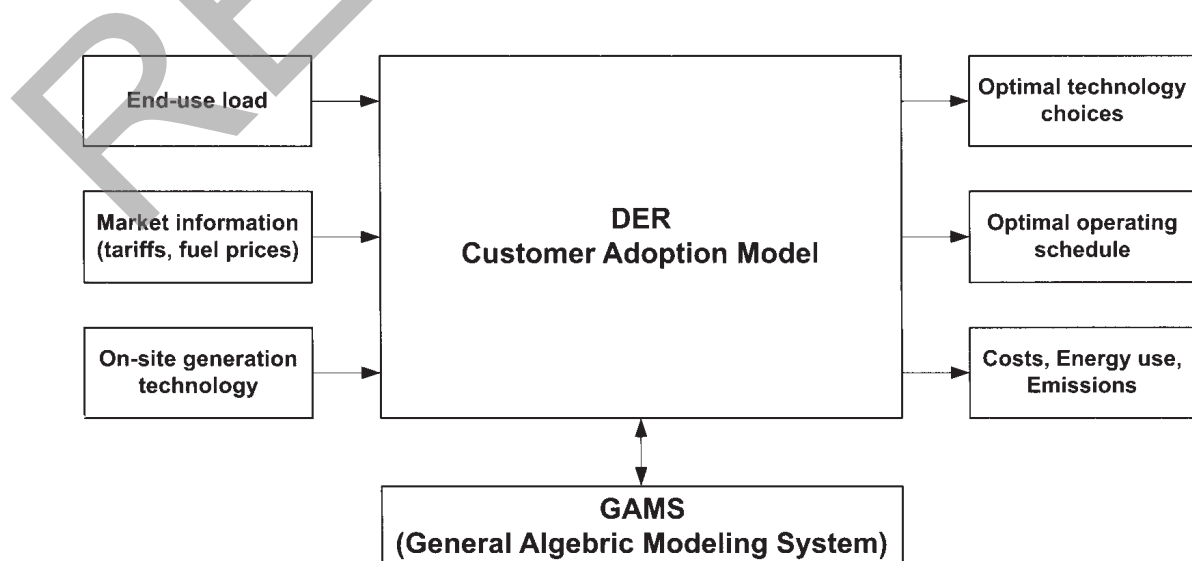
End-use load

Market information (tariffs, fuel prices)

On-site generation technology

DER
Customer Adoption Model

Optimal technology choices

Optimal operating schedule

Costs, Energy use, Emissions

GAMS
(General Algebric Modeling System)